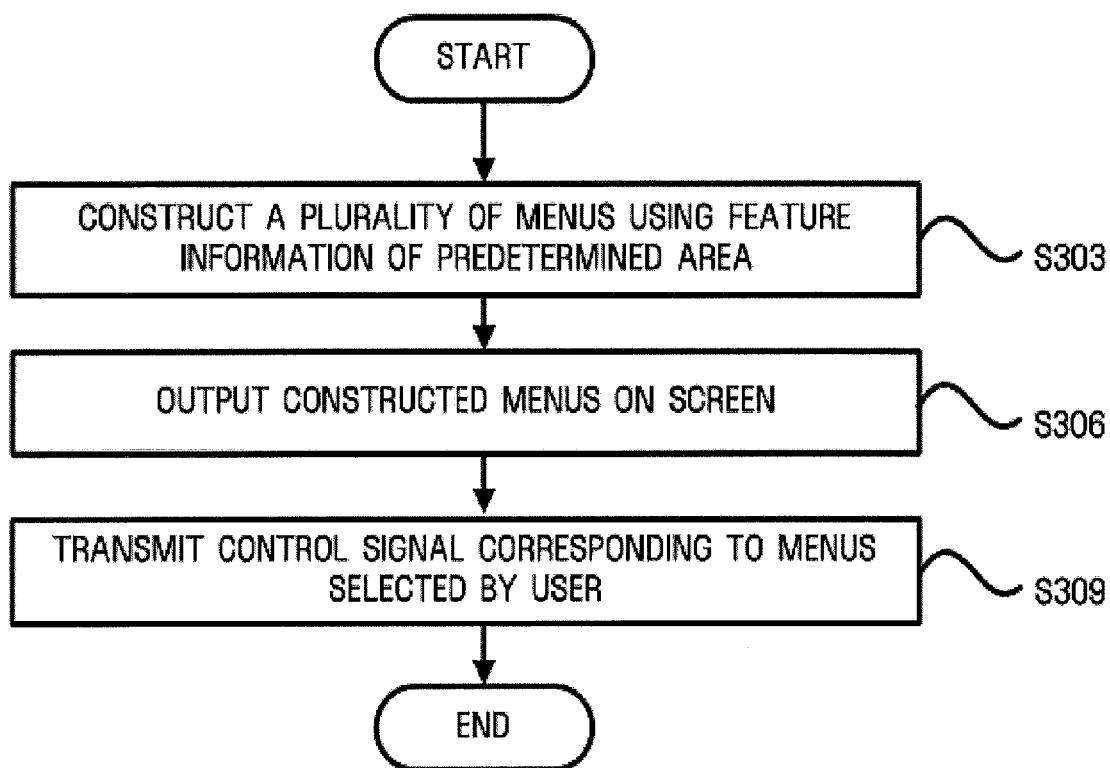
START

CONSTRUCT A PLURALITY OF MENUS USING FEATURE INFORMATION OF PREDETERMINED AREA

S303

OUTPUT CONSTRUCTED MENUS ON SCREEN

S306

TRANSMIT CONTROL SIGNAL CORRESPONDING TO MENUS SELECTED BY USER

S309

END